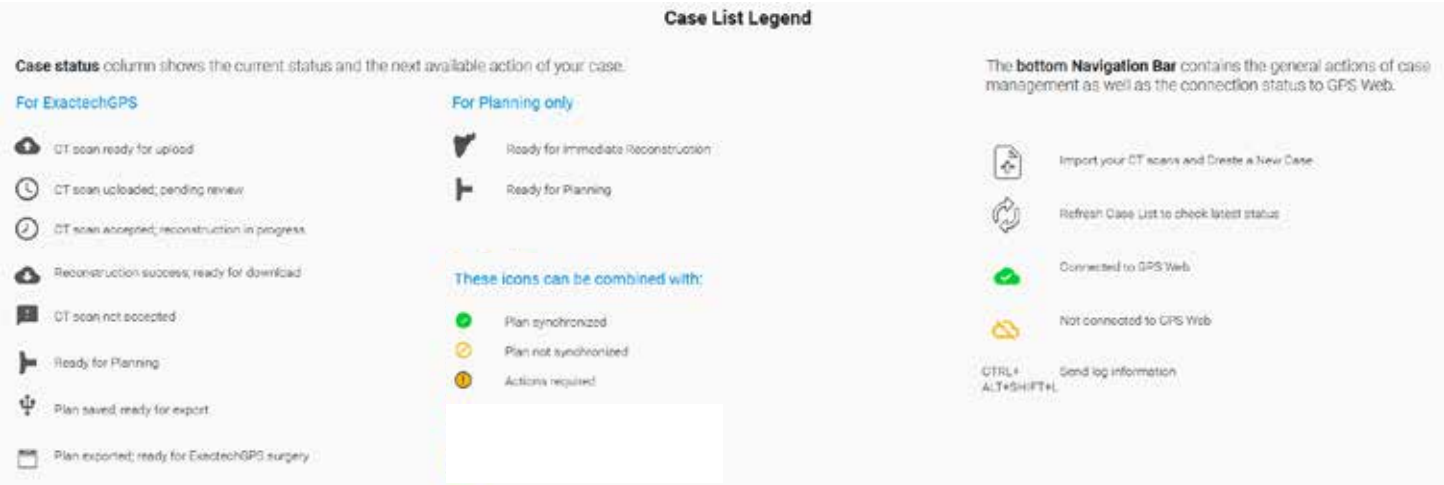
Case List Legend

Case status column shows the current status and the next available action of your case.

For ExactechGPS

CT scan ready for upload

CT scan uploaded; pending review

CT scan accepted; reconstruction in progress

Reconstruction success; ready for download

CT scan not accepted

Ready for Planning

Plan saved; ready for export

Plan exported; ready for ExactechGPS surgery

For Planning only

Ready for Immediate Reconstruction

Ready for Planning

These icons can be combined with:

Plan synchronized

Plan not synchronized

Actions required

The bottom Navigation Bar contains the general actions of case management as well as the connection status to GPS Web.

Import your CT scans and Create a New Case

Refresh Case List to check latest status

Connected to GPS Web

Not connected to GPS Web

CTRL+ALT+SHIFT+L Send log information